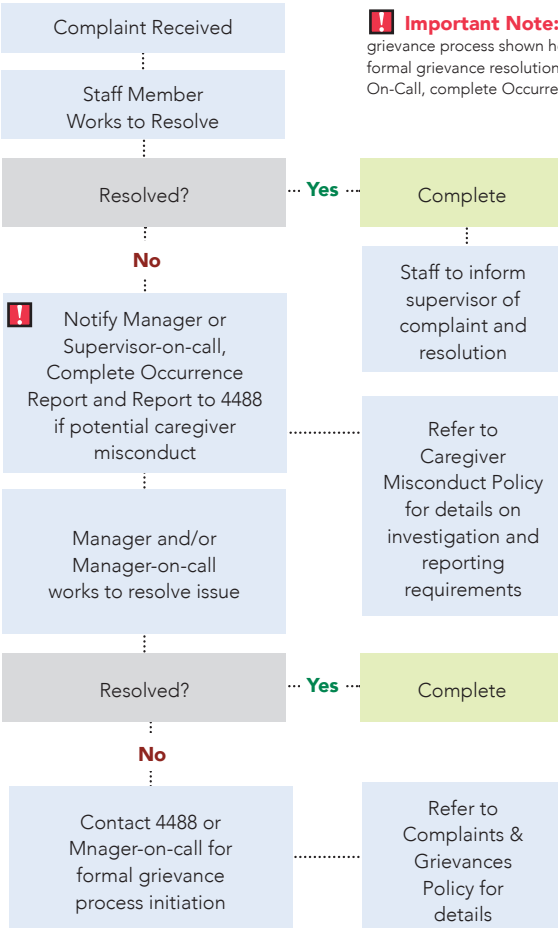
Complaint Received

Staff Member Works to Resolve

Resolved?

Yes

Complete

Staff to inform supervisor of complaint and resolution

No

Notify Manager or Supervisor-on-call, Complete Occurrence Report and Report to 4488 if potential caregiver misconduct

Refer to Caregiver Misconduct Policy for details on investigation and reporting requirements

Manager and/or Manager-on-call works to resolve issue

Resolved?

Yes

Complete

No

Contact 4488 or Mnager-on-call for formal grievance process initiation

Refer to Complaints & Grievances Policy for details

Important Note:
grievance process shown h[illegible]
formal grievance resolution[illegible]
On-Call, complete Occurre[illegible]